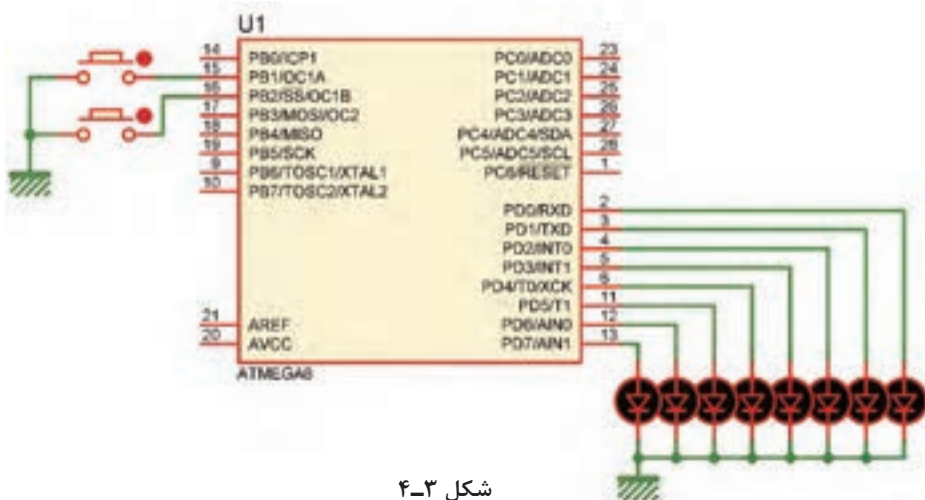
U1

14 PB0/ICP1
15 PB1/OC1A
16 PB2/SS/OC1B
17 PB3/MOSI/OC2
18 PB4/MISO
19 PB5/SCK
9 PB6/TOSC1/XTAL1
10 PB7/TOSC2/XTAL2

21 AREF
20 AVCC

ATMEGA8

PC0/ADC0 23
PC1/ADC1 24
PC2/ADC2 25
PC3/ADC3 26
PC4/ADC4/SDA 27
PC5/ADC5/SCL 28
PC6/RESET 1

PD0/RXD 2
PD1/TXD 3
PD2/INT0 4
PD3/INT1 5
PD4/T0/XCK 6
PD5/T1 11
PD6/AIN0 12
PD7/AIN1 13

شکل ۳ـ۴